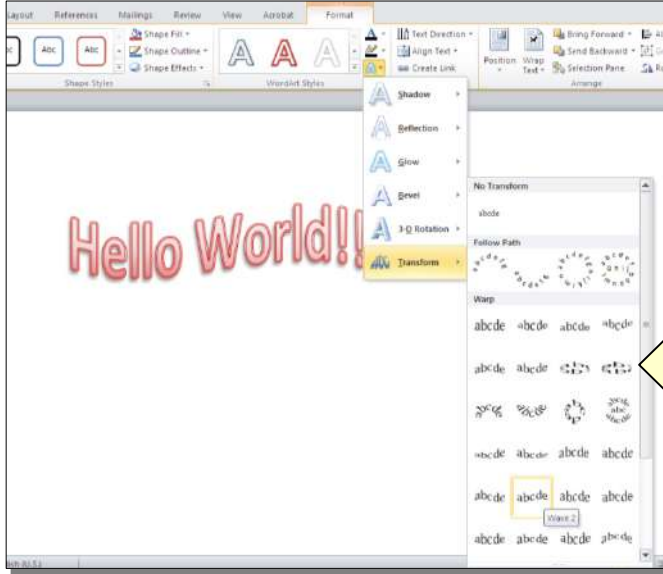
Layout References Mailings Review View Acrobat Format

Abc Abc Shape Fill Shape Outline Shape Effects Shape Styles

A A A WordArt Styles

Text Direction Align Text Create Link

Position Wrap Text Bring Forward Send Backward Selection Pane Arrange

Shadow
Reflection
Glow
Bevel
3-D Rotation
Transform

No Transform
abcde

Follow Path

Warp

abcde abcde abcde abcde
abcde abcde
abcde abcde abcde abcde
abcde abcde abcde abcde
Wave 2
abcde abcde abcde abcde

Hello World!!